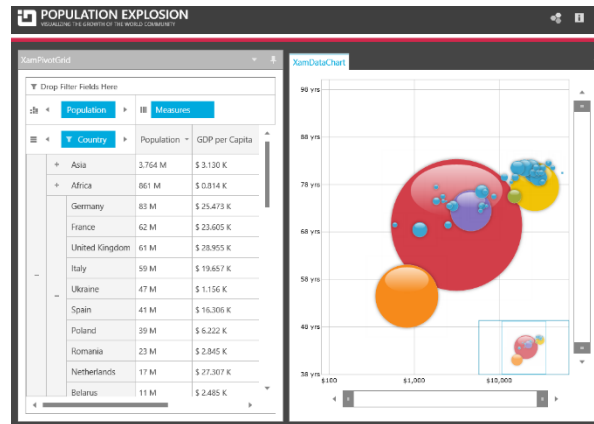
POPULATION EXPLOSION
VISUALIZING THE GROWTH OF THE WORLD COMMUNITY

XamPivotGrid

Drop Filter Fields Here

Population

Measures

Country

Population

GDP per Capita

| | | Population | GDP per Capita |
|---|---|---|---|
| + | Asia | 3.764 M | $ 3.130 K |
| + | Africa | 861 M | $ 0.814 K |
| – | Germany | 83 M | $ 25.473 K |
| | France | 62 M | $ 23.605 K |
| | United Kingdom | 61 M | $ 28.955 K |
| | Italy | 59 M | $ 19.657 K |
| | Ukraine | 47 M | $ 1.156 K |
| | Spain | 41 M | $ 16.306 K |
| | Poland | 39 M | $ 6.222 K |
| | Romania | 23 M | $ 2.845 K |
| | Netherlands | 17 M | $ 27.307 K |
| | Belarus | 11 M | $ 2.485 K |

XamDataChart

90 yrs
88 yrs
78 yrs
68 yrs
58 yrs
40 yrs
38 yrs

$100
$1,000
$10,000